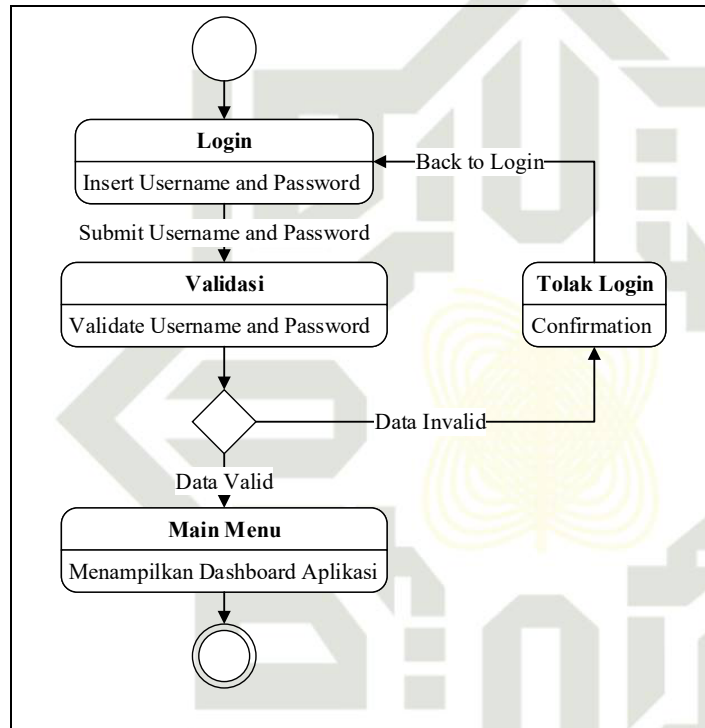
Login
Insert Username and Password
Back to Login
Submit Username and Password
Validasi
Validate Username and Password
Tolak Login
Confirmation
Data Invalid
Data Valid
Main Menu
Menampilkan Dashboard Aplikasi